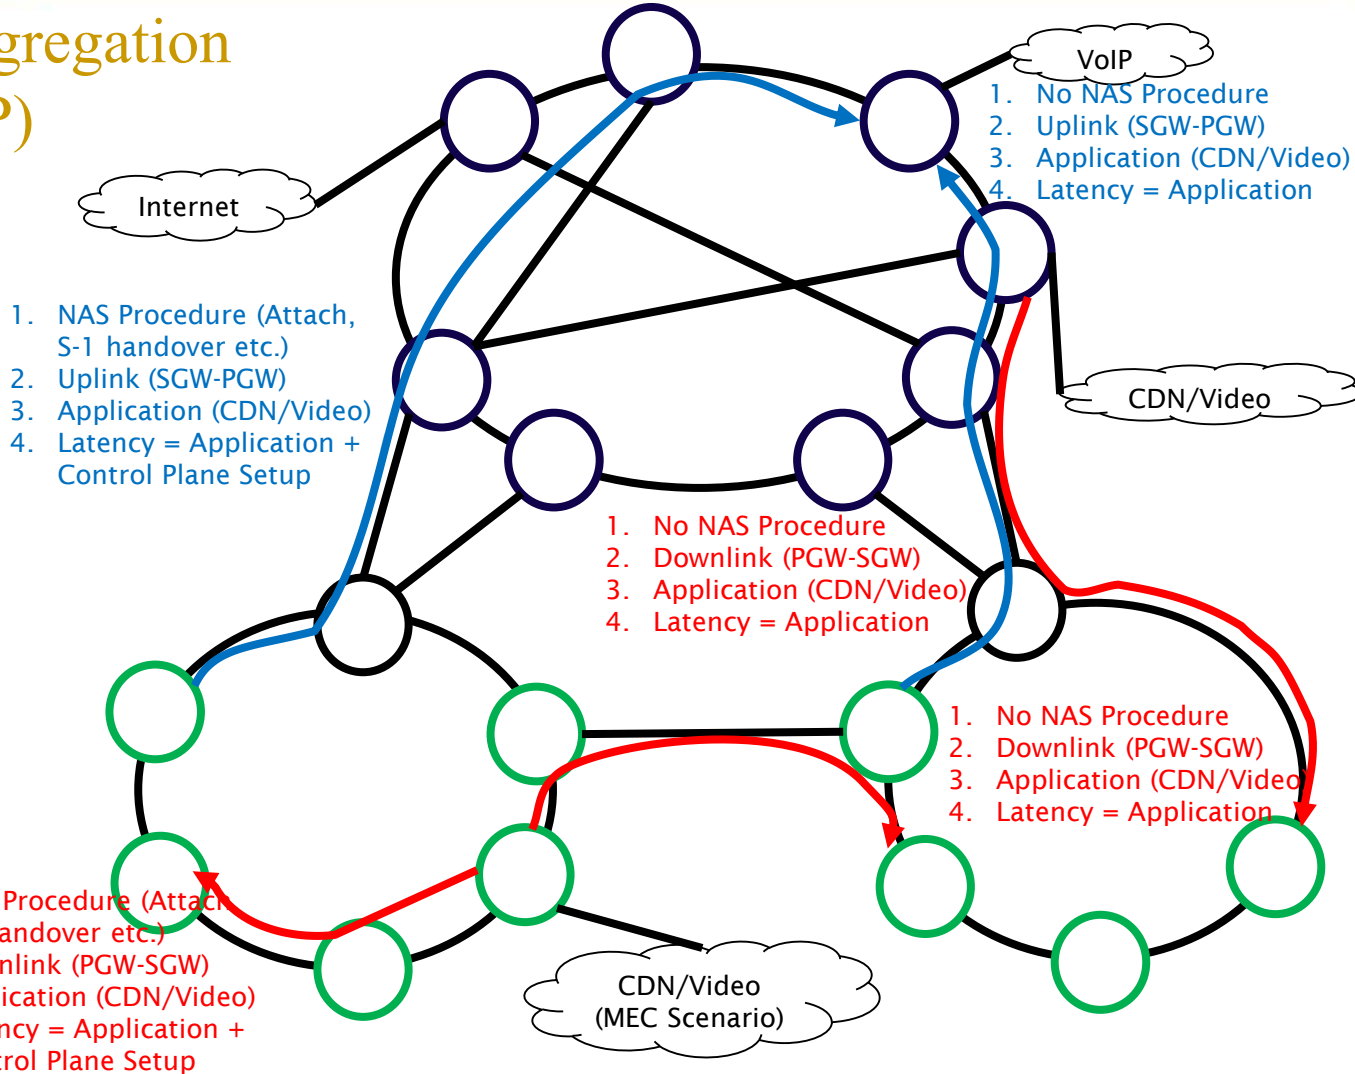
gregation
P)

VoIP
1. No NAS Procedure
2. Uplink (SGW-PGW)
3. Application (CDN/Video)
4. Latency = Application

Internet

1. NAS Procedure (Attach, S-1 handover etc.)
2. Uplink (SGW-PGW)
3. Application (CDN/Video)
4. Latency = Application + Control Plane Setup

CDN/Video

1. No NAS Procedure
2. Downlink (PGW-SGW)
3. Application (CDN/Video)
4. Latency = Application

1. No NAS Procedure
2. Downlink (PGW-SGW)
3. Application (CDN/Video
4. Latency = Application

Procedure (Attach
andover etc.)
nlink (PGW-SGW)
ication (CDN/Video)
ncy = Application +
trol Plane Setup

CDN/Video
(MEC Scenario)